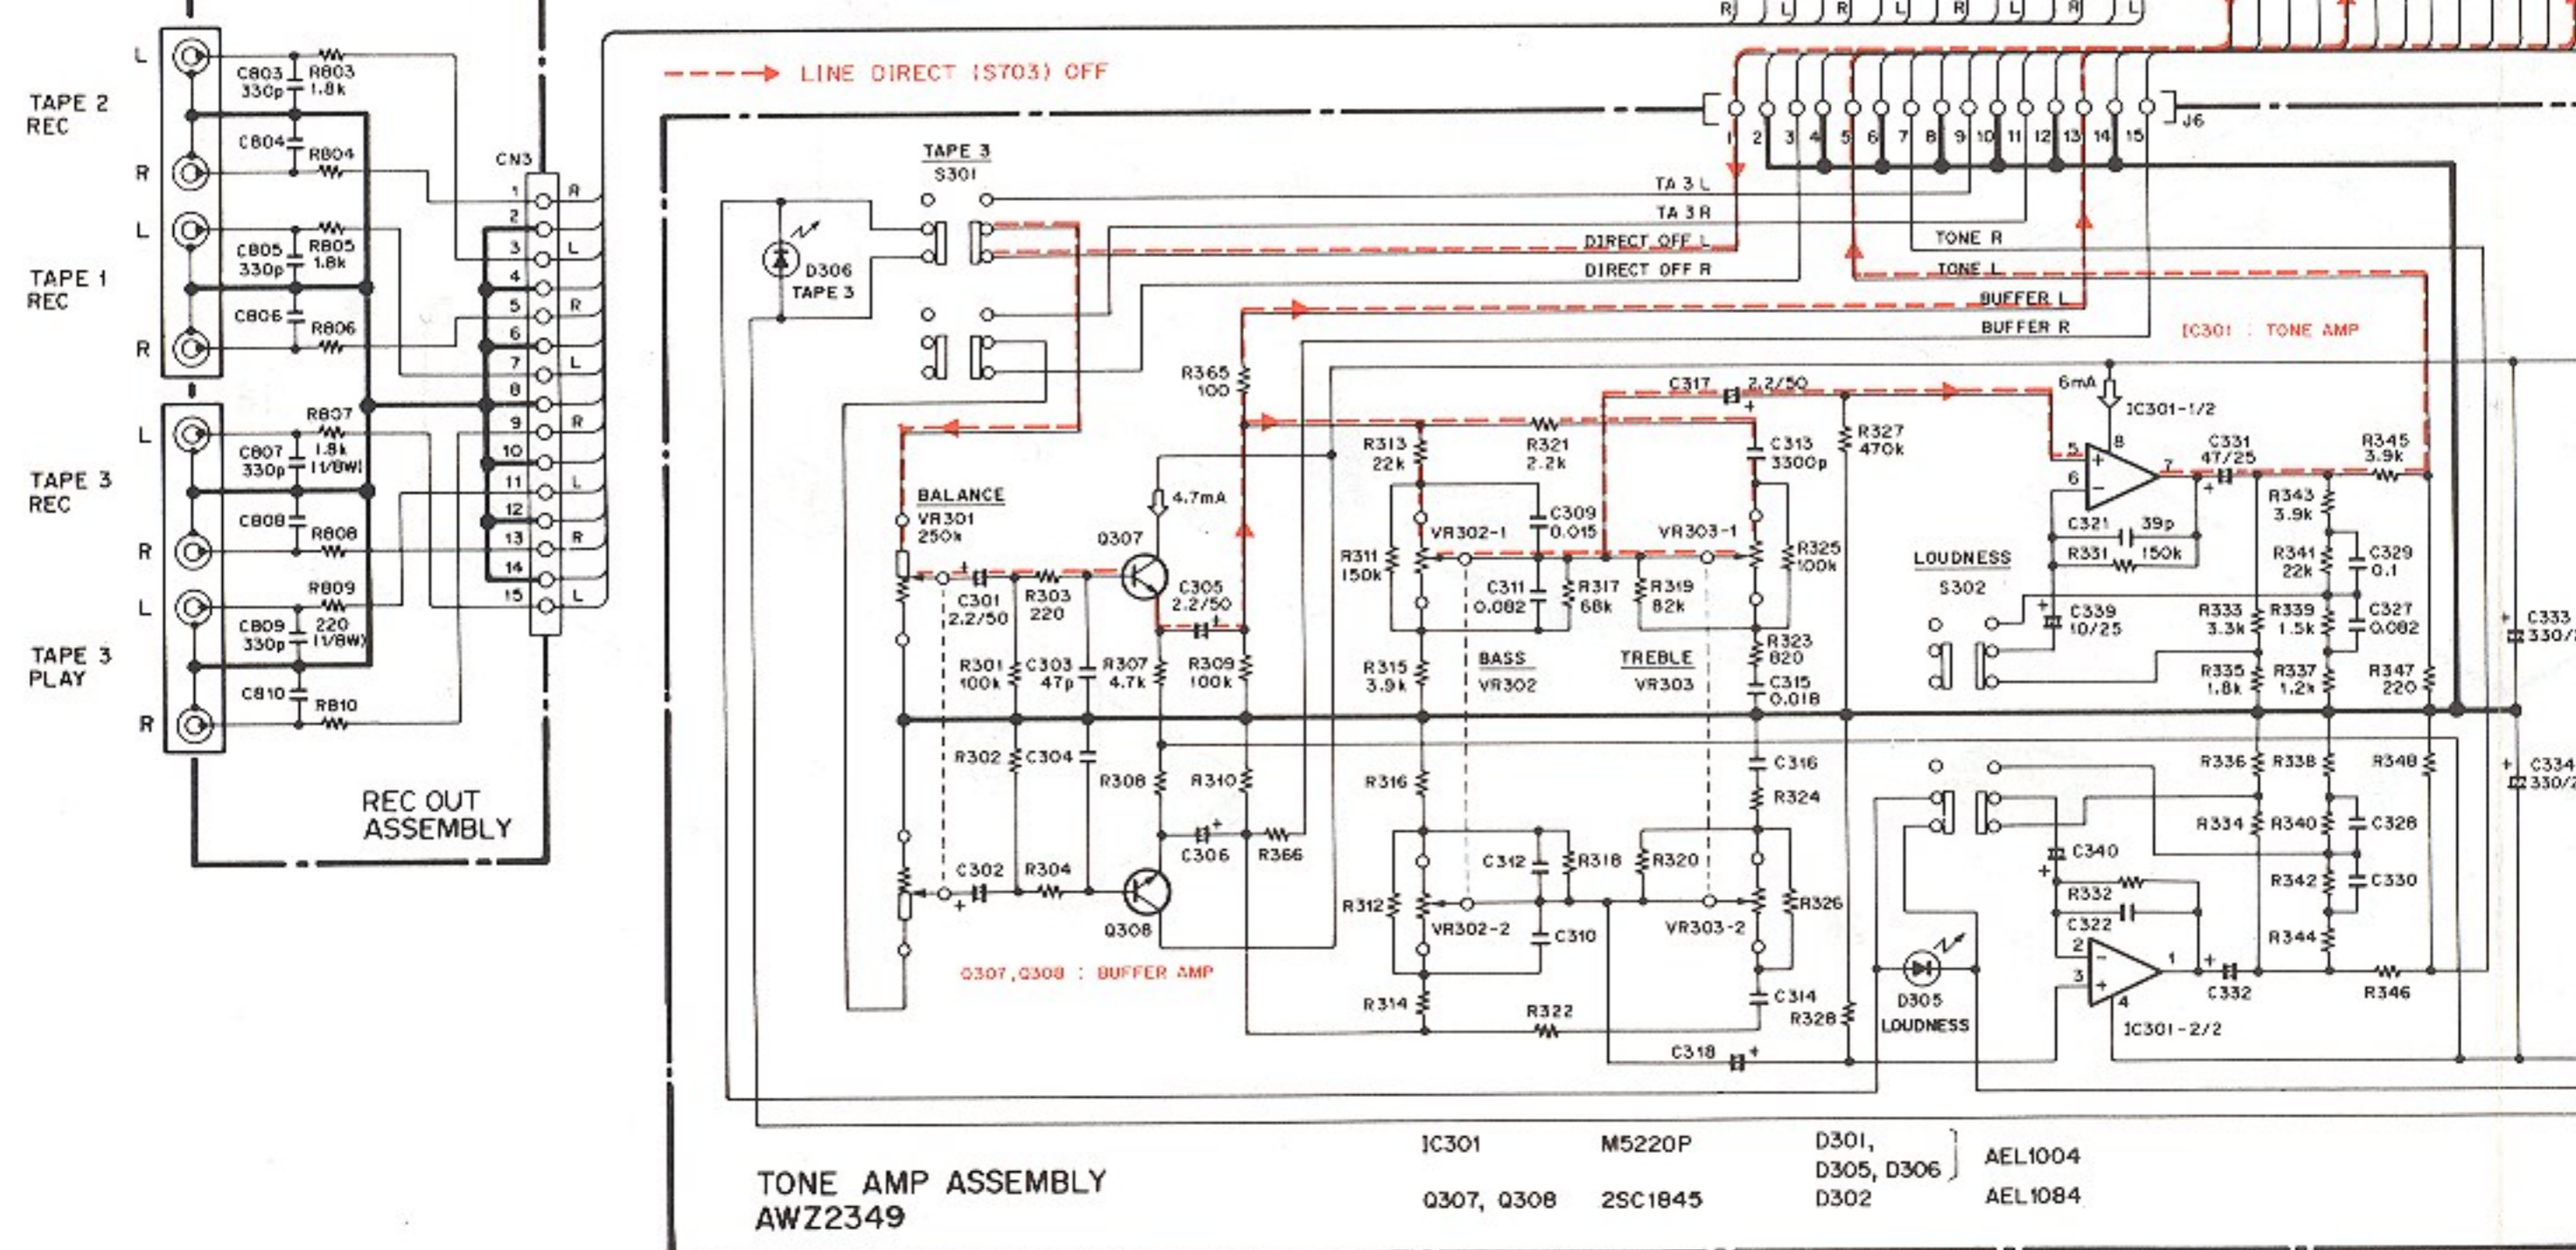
R L R L R L R L

LINE DIRECT (S703) OFF

TAPE 2 REC
L
R
C803 330p
R803 1.8k
C804
R804

TAPE 1 REC
L
R
C805 330p
R805 1.8k
C806
R806

TAPE 3 REC
L
R
R807 1.8k (1/8W)
C807 330p
C808
R808

TAPE 3 PLAY
L
R
R809 220 (1/8W)
C809 330p
C810
R810

REC OUT ASSEMBLY

CN3
1 R
2
3 L
4
5 R
6
7 L
8
9 R
10
11 L
12
13 R
14
15 L

J6
1 2 3 4 5 6 7 8 9 10 11 12 13 14 15

TAPE 3
S301
D306 TAPE 3

TA 3 L
TA 3 R
DIRECT OFF L
DIRECT OFF R
TONE R
TONE L
BUFFER L
BUFFER R

IC301 : TONE AMP

R365 100
C317 2.2/50
R327 470k
6mA
IC301-1/2
R313 22k
R321 2.2k
C313 3300p
C331 47/25
R345 3.9k
BALANCE
VR301 250k
4.7mA
Q307
VR302-1
C309 0.015
VR303-1
R343 3.9k
R311 150k
R325 100k
LOUDNESS
S302
C321 39p
R331 150k
R341 22k
C329 0.1
C301 2.2/50
R303 220
C305 2.2/50
C311 0.082
R317 68k
R319 82k
C339 10/25
R333 3.3k
R339 1.5k
C327 0.082
C333 330/
R323 820
R301 100k
C303 47p
R307 4.7k
R309 100k
R315 3.9k
BASS VR302
TREBLE VR303
C315 0.018
R335 1.8k
R337 1.2k
R347 220
R302
C304
R308
R310
R316
C316
R324
R336
R338
R348
C334 330/
C306
R366
R334
R340
C326
C340
C302
R304
C312
R318
R320
R326
R332
R342
C330
R312
VR302-2
C310
VR303-2
C322
R344
Q308
D305 LOUDNESS
C332
R346
Q307, Q308 : BUFFER AMP
R314
R322
C314
R328
IC301-2/2
C318

TONE AMP ASSEMBLY
AWZ2349

IC301 M5220P
Q307, Q308 2SC1845
D301, D305, D306 AEL1004
D302 AEL1084